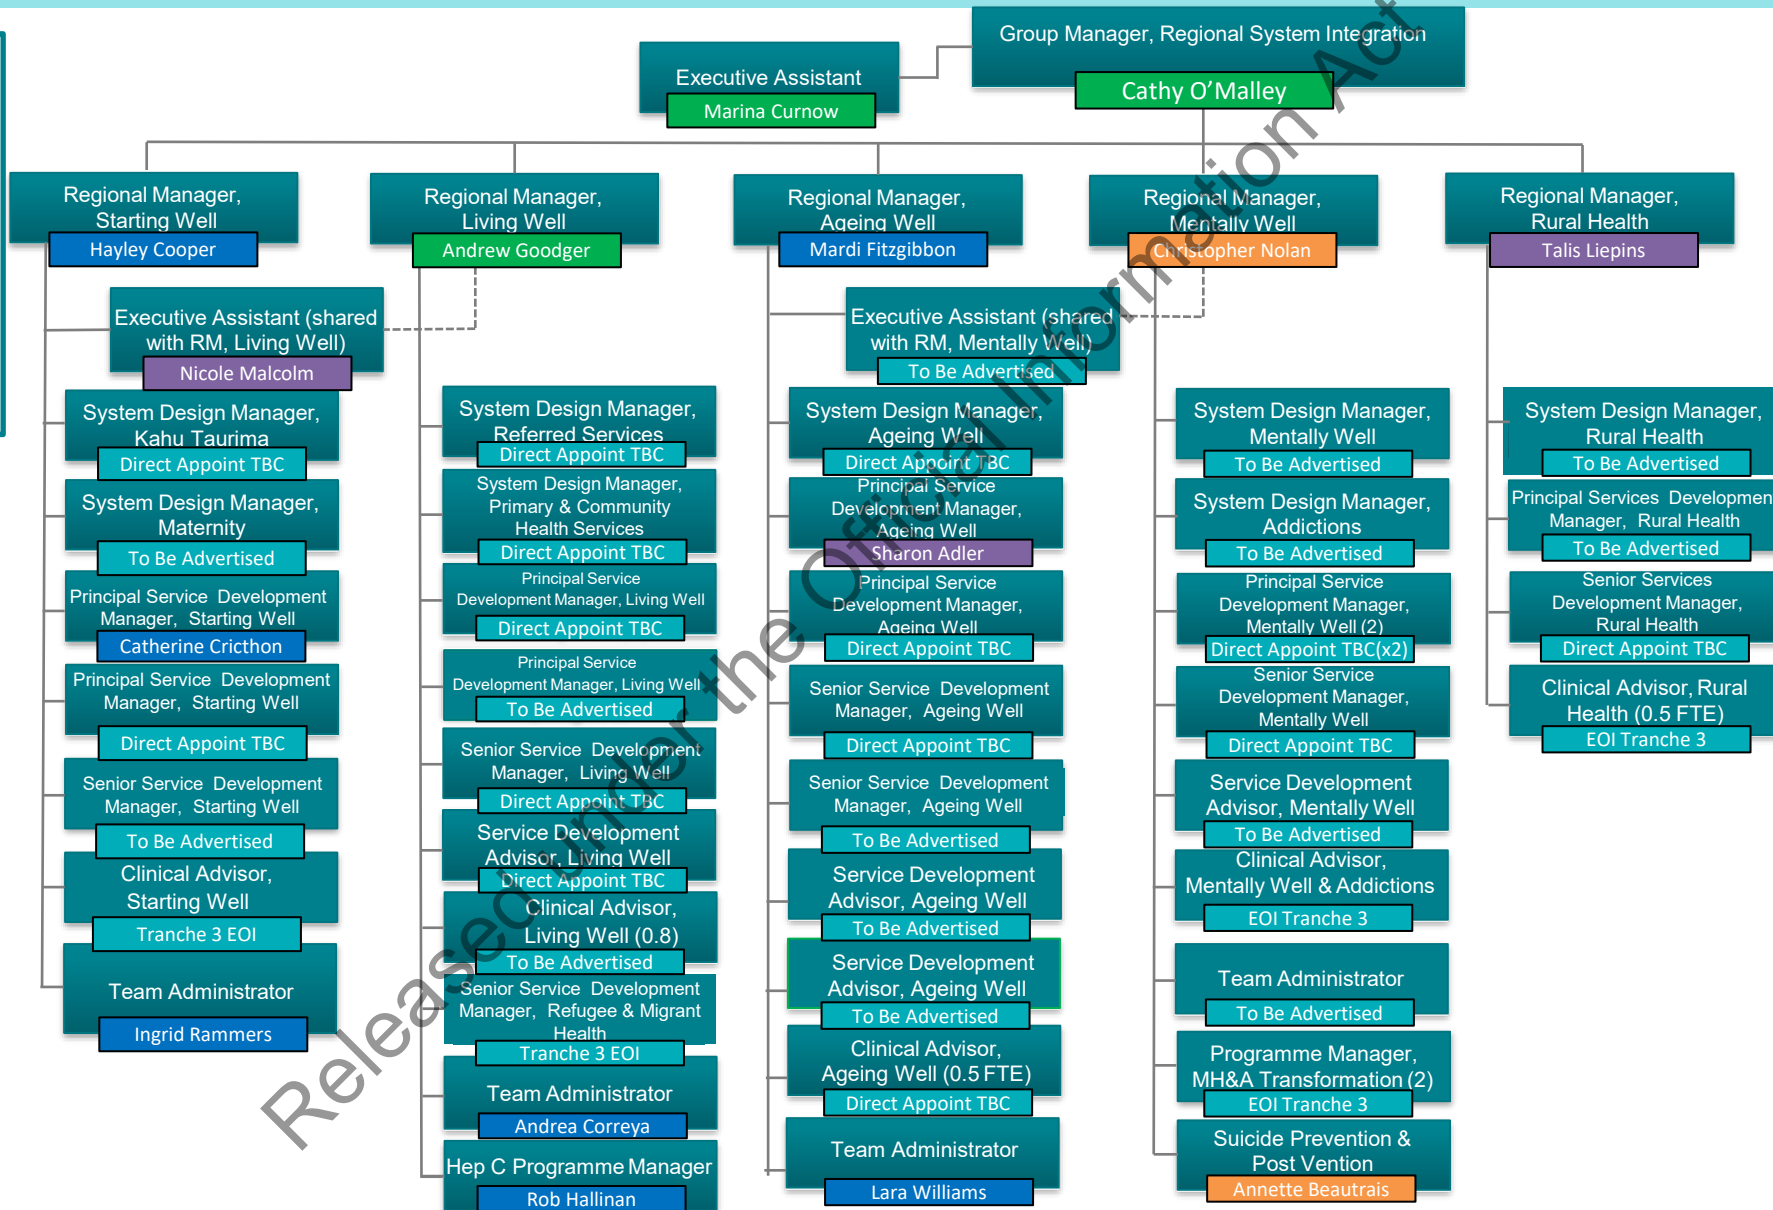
Group Manager, Regional System Integration
Cathy O'Malley

Executive Assistant
Marina Curnow

Regional Manager, Starting Well
Hayley Cooper

Executive Assistant (shared with RM, Living Well)
Nicole Malcolm

System Design Manager, Kahu Taurima
Direct Appoint TBC

System Design Manager, Maternity
To Be Advertised

Principal Service Development Manager, Starting Well
Catherine Cricthon

Principal Service Development Manager, Starting Well
Direct Appoint TBC

Senior Service Development Manager, Starting Well
To Be Advertised

Clinical Advisor, Starting Well
Tranche 3 EOI

Team Administrator
Ingrid Rammers

Regional Manager, Living Well
Andrew Goodger

System Design Manager, Referred Services
Direct Appoint TBC

System Design Manager, Primary & Community Health Services
Direct Appoint TBC

Principal Service Development Manager, Living Well
Direct Appoint TBC

Principal Service Development Manager, Living Well
To Be Advertised

Senior Service Development Manager, Living Well
Direct Appoint TBC

Service Development Advisor, Living Well
Direct Appoint TBC

Clinical Advisor, Living Well (0.8)
To Be Advertised

Senior Service Development Manager, Refugee & Migrant Health
Tranche 3 EOI

Team Administrator
Andrea Correya

Hep C Programme Manager
Rob Hallinan

Regional Manager, Ageing Well
Mardi Fitzgibbon

Executive Assistant (shared with RM, Mentally Well)
To Be Advertised

System Design Manager, Ageing Well
Direct Appoint TBC

Principal Service Development Manager, Ageing Well
Sharon Adler

Principal Service Development Manager, Ageing Well
Direct Appoint TBC

Senior Service Development Manager, Ageing Well
Direct Appoint TBC

Senior Service Development Manager, Ageing Well
To Be Advertised

Service Development Advisor, Ageing Well
To Be Advertised

Service Development Advisor, Ageing Well
To Be Advertised

Clinical Advisor, Ageing Well (0.5 FTE)
Direct Appoint TBC

Team Administrator
Lara Williams

Regional Manager, Mentally Well
Christopher Nolan

System Design Manager, Mentally Well
To Be Advertised

System Design Manager, Addictions
To Be Advertised

Principal Service Development Manager, Mentally Well (2)
Direct Appoint TBC(x2)

Senior Service Development Manager, Mentally Well
Direct Appoint TBC

Service Development Advisor, Mentally Well
To Be Advertised

Clinical Advisor, Mentally Well & Addictions
EOI Tranche 3

Team Administrator
To Be Advertised

Programme Manager, MH&A Transformation (2)
EOI Tranche 3

Suicide Prevention & Post Vention
Annette Beautrais

Regional Manager, Rural Health
Talis Liepins

System Design Manager, Rural Health
To Be Advertised

Principal Services Developmen Manager, Rural Health
To Be Advertised

Senior Services Development Manager, Rural Health
Direct Appoint TBC

Clinical Advisor, Rural Health (0.5 FTE)
EOI Tranche 3

Released under the Official Information Act